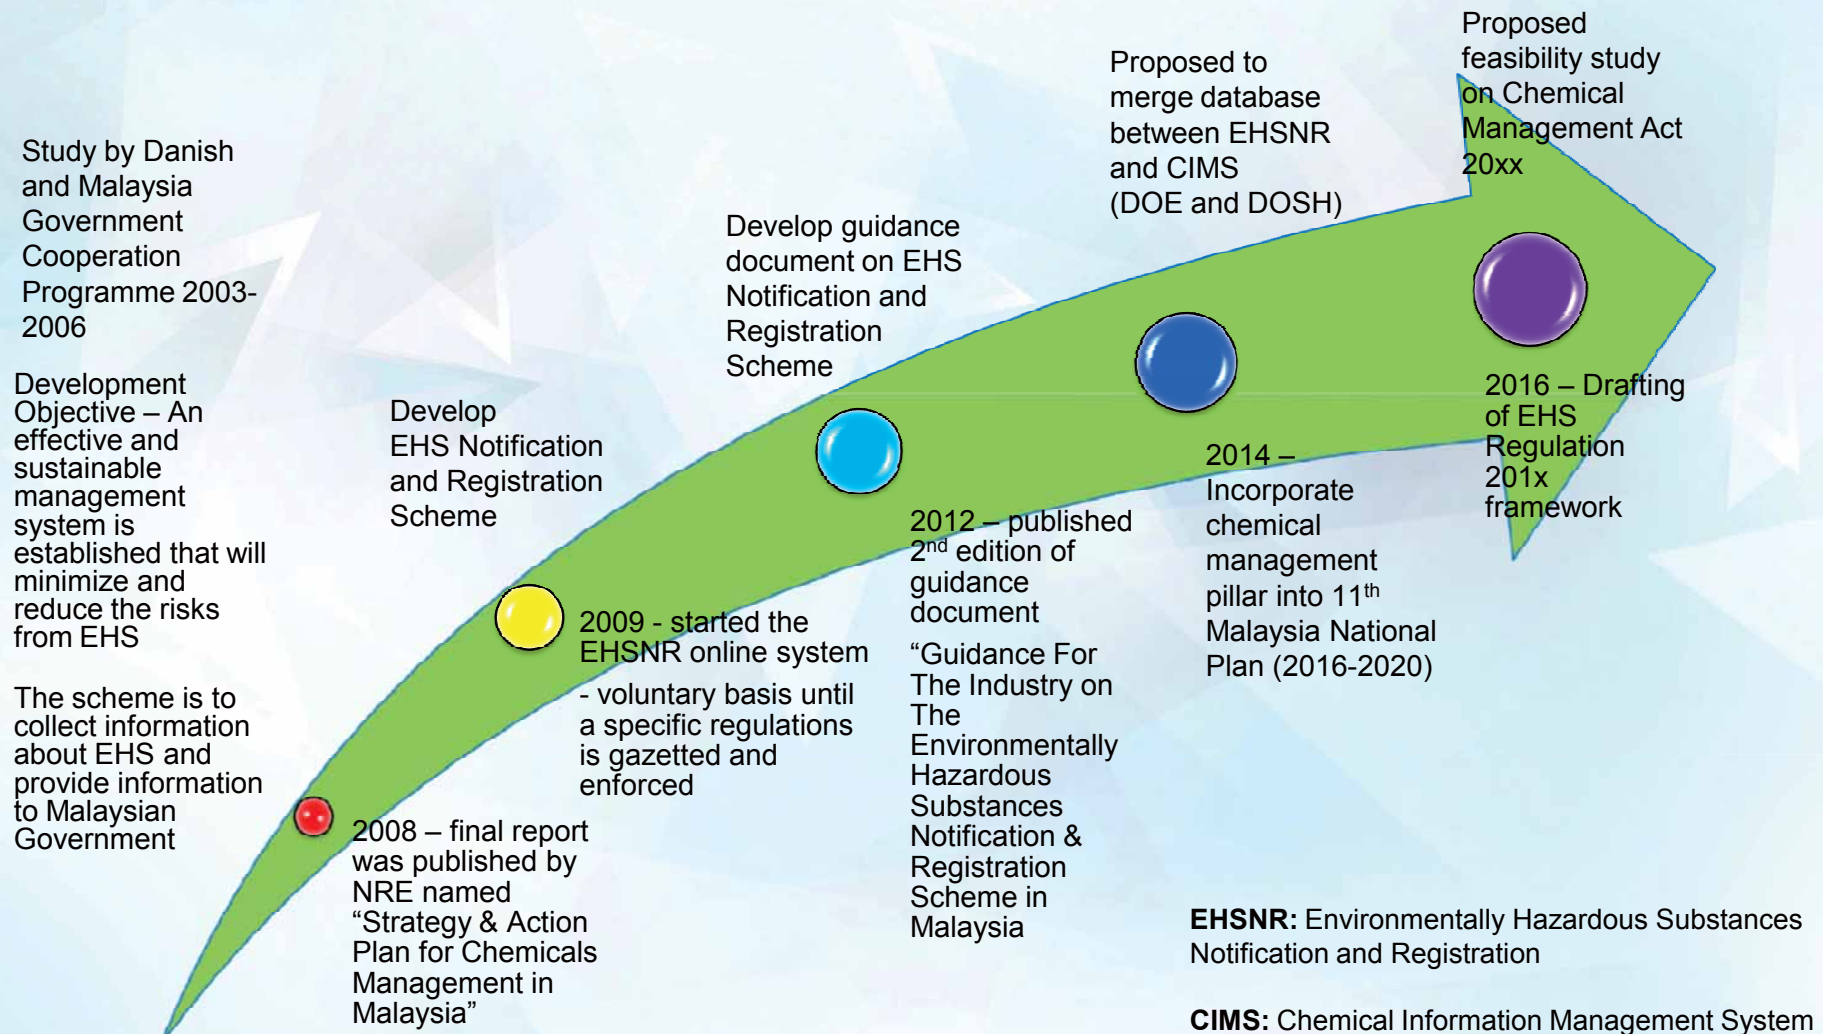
Study by Danish and Malaysia Government Cooperation Programme 2003-2006

Development Objective – An effective and sustainable management system is established that will minimize and reduce the risks from EHS

The scheme is to collect information about EHS and provide information to Malaysian Government

2008 – final report was published by NRE named "Strategy & Action Plan for Chemicals Management in Malaysia"

Develop EHS Notification and Registration Scheme

2009 - started the EHSNR online system

- voluntary basis until a specific regulations is gazetted and enforced

Develop guidance document on EHS Notification and Registration Scheme

2012 – published 2$^{nd}$ edition of guidance document

"Guidance For The Industry on The Environmentally Hazardous Substances Notification & Registration Scheme in Malaysia

Proposed to merge database between EHSNR and CIMS (DOE and DOSH)

2014 – Incorporate chemical management pillar into 11$^{th}$ Malaysia National Plan (2016-2020)

Proposed feasibility study on Chemical Management Act 20xx

2016 – Drafting of EHS Regulation 201x framework

**EHSNR:** Environmentally Hazardous Substances Notification and Registration

**CIMS:** Chemical Information Management System